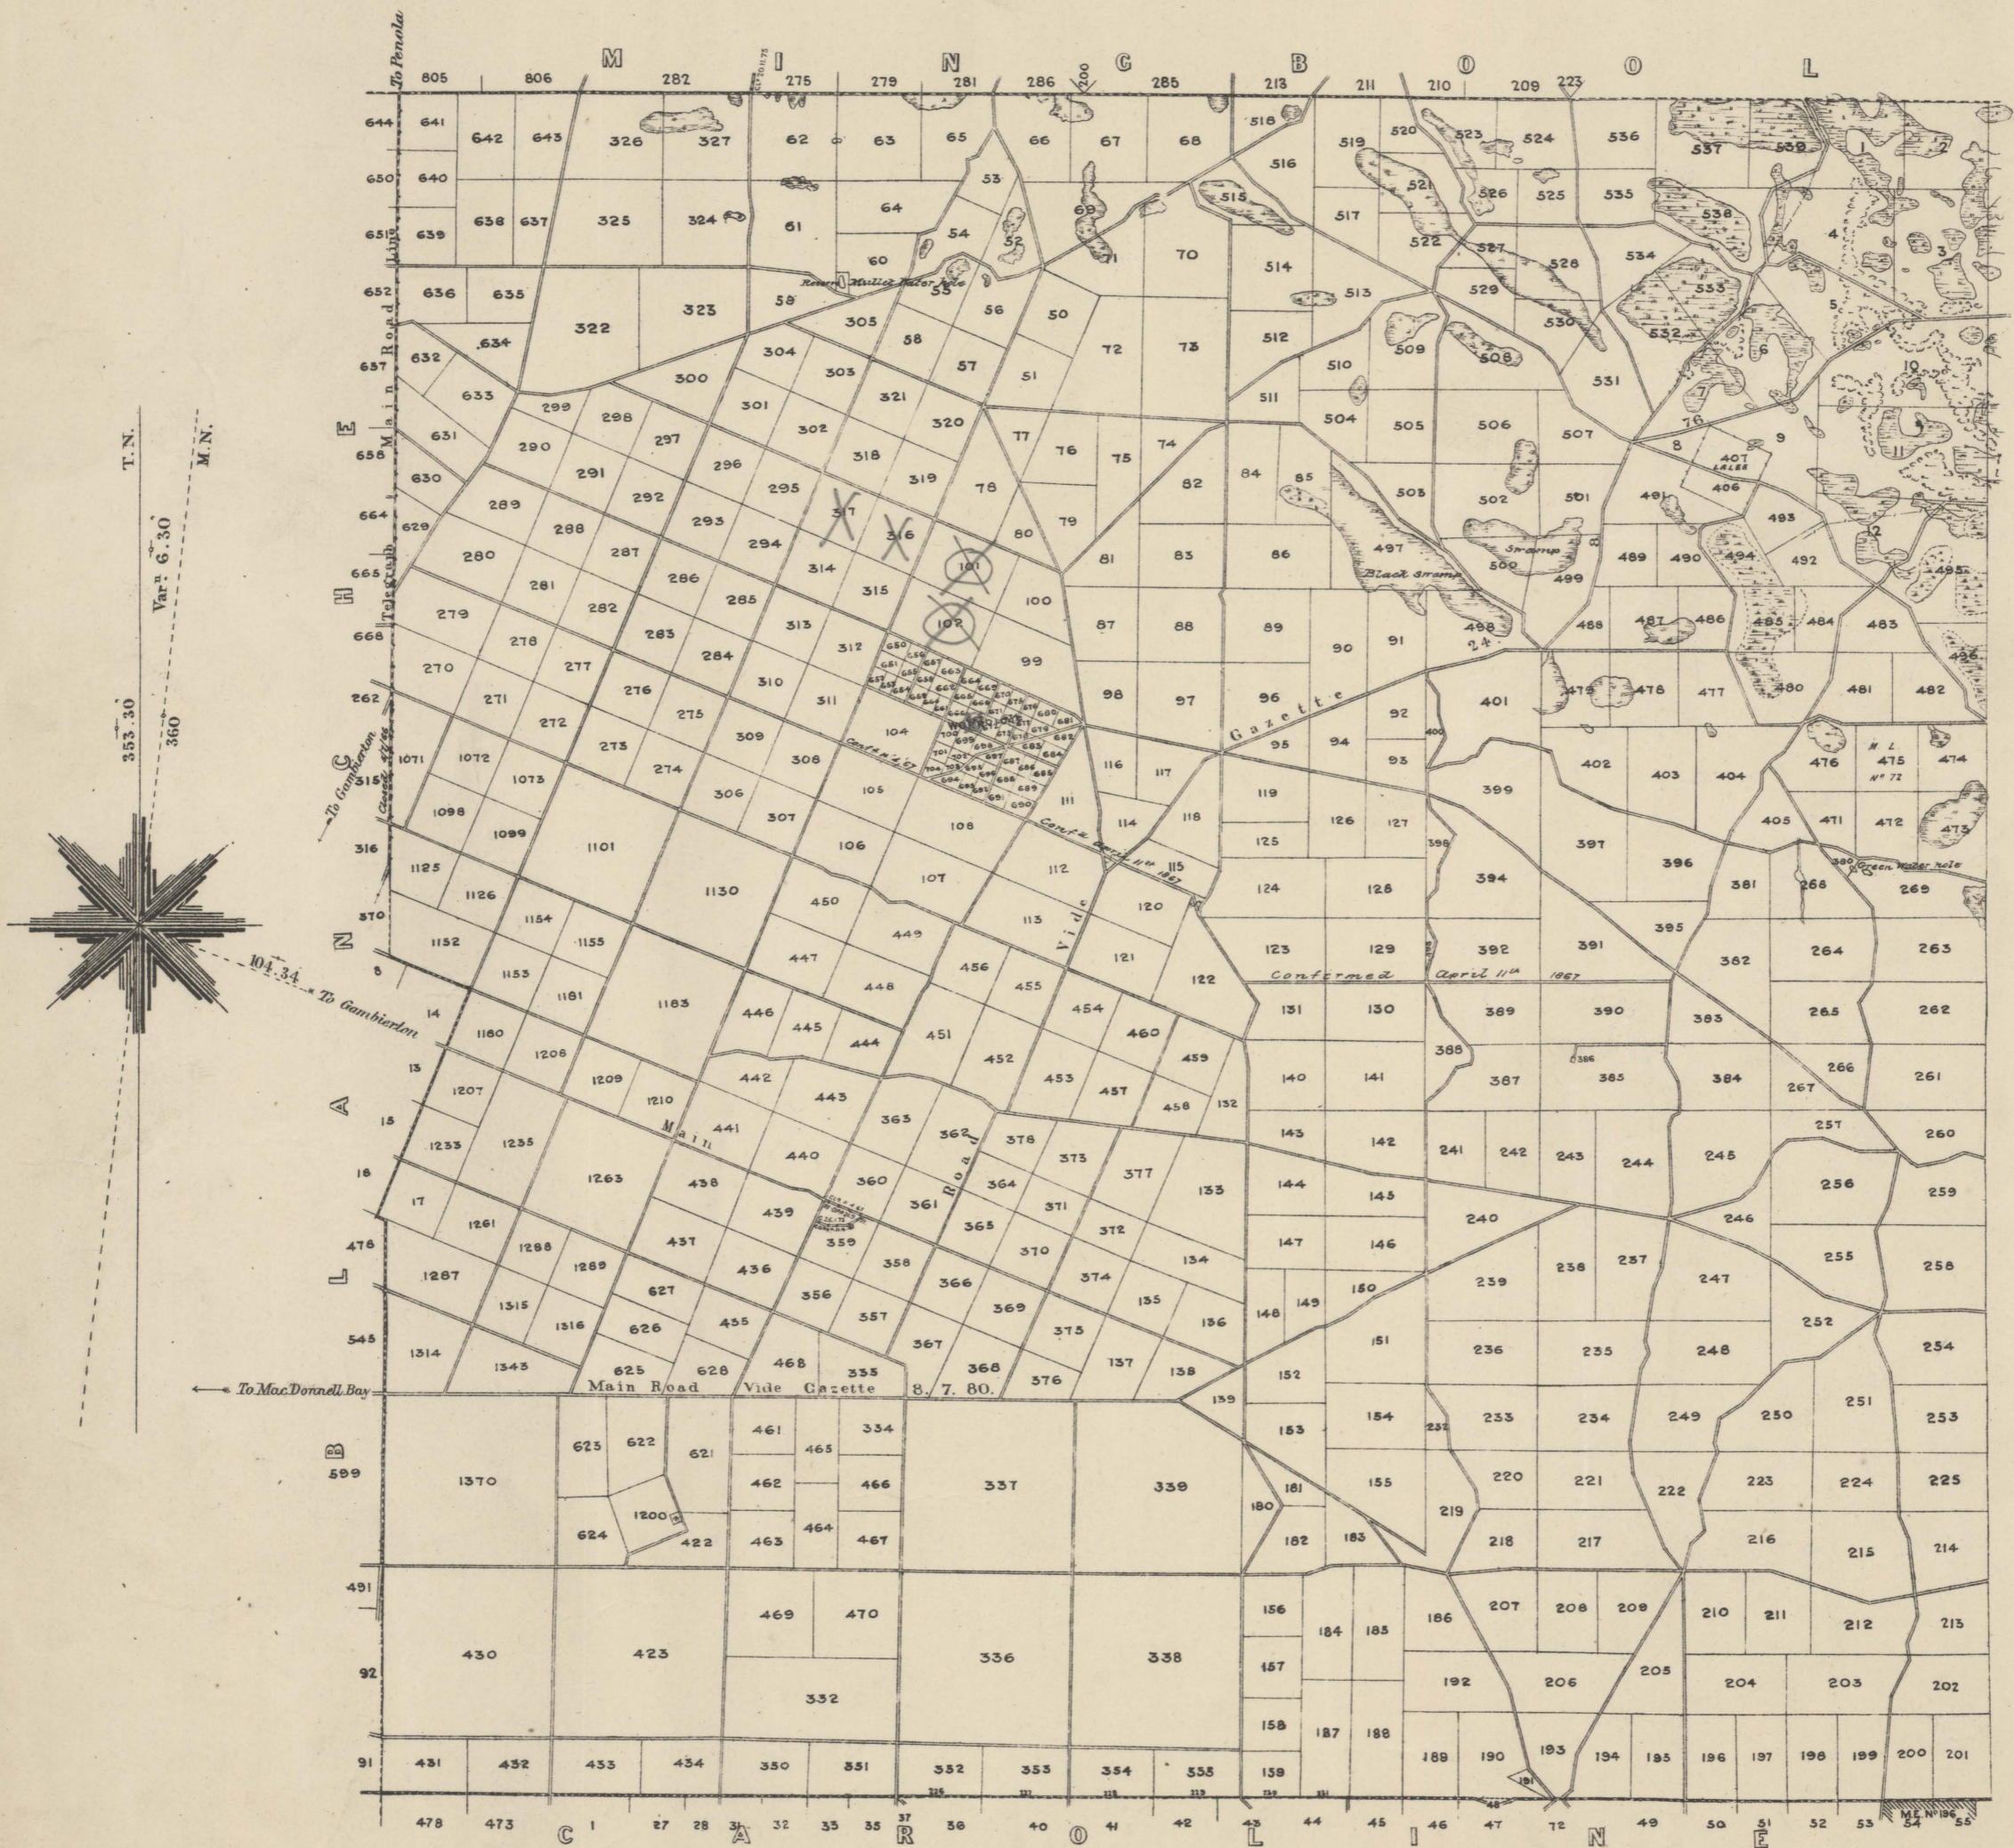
To Penola

M I N G B O O L

805 806 282 275 279 281 286 200 285 213 211 210 209 223

644 650 651 652 637 658 664 665 668 262 318 316 370 8 14 13 15 18 17 476 545 599 491 92 91

B L A N C H E

To Gambierton

To Gambierton

To MacDonnell Bay

T.N. M.N.

Var.n 6.30

353.30 360

104.34

Main Road

Telegraph

Main Road Vide Gazette 8. 7. 80.

Gazette

Confirmed April 11th 1867

Main Road Vide

Green Water hole

Black Swamp

Swamp

Mullet Water hole

M.L. No 72

LAKES

C A R O L I N E

478 473 1 27 28 31 32 33 35 37 38 40 41 42 43 44 45 46 47 72 49 50 51 52 53 54 55

ML No 136